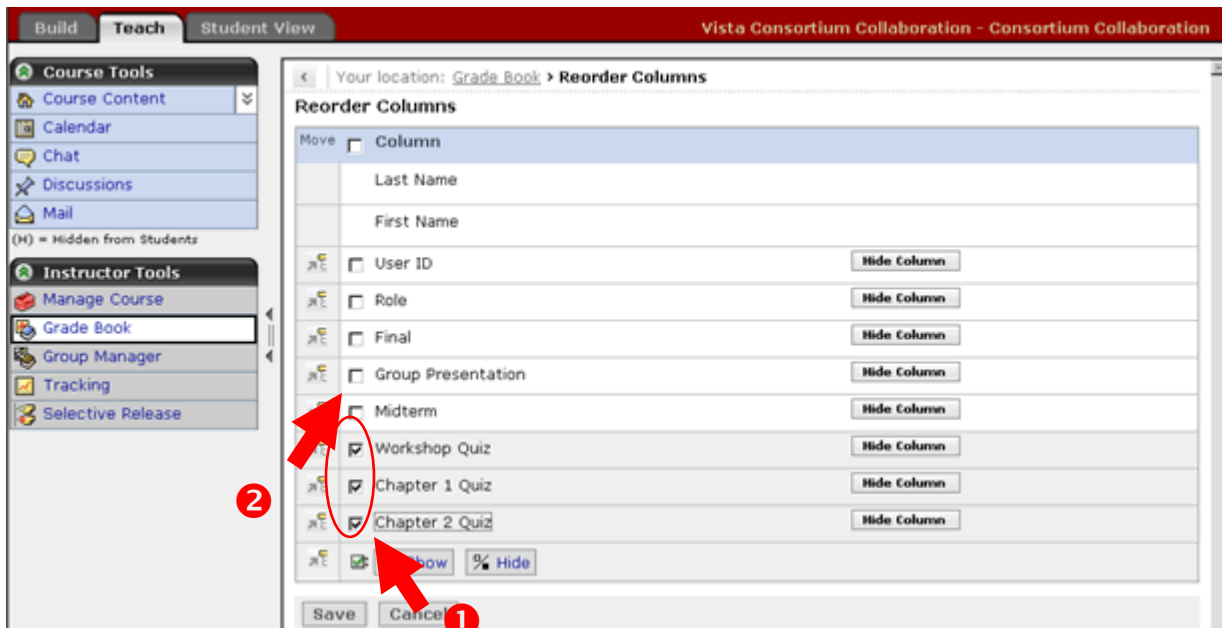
Build | Teach | Student View

Vista Consortium Collaboration - Consortium Collaboration

Course Tools
Course Content
Calendar
Chat
Discussions
Mail
(H) = Hidden from Students

Instructor Tools
Manage Course
Grade Book
Group Manager
Tracking
Selective Release

Your location: Grade Book > Reorder Columns

Reorder Columns

| Move | Column | |
|---|---|---|
| | Last Name | |
| | First Name | |
| | User ID | Hide Column |
| | Role | Hide Column |
| | Final | Hide Column |
| | Group Presentation | Hide Column |
| | Midterm | Hide Column |
| | Workshop Quiz | Hide Column |
| | Chapter 1 Quiz | Hide Column |
| | Chapter 2 Quiz | Hide Column |
| | Show | Hide |

2

1

Save | Cancel